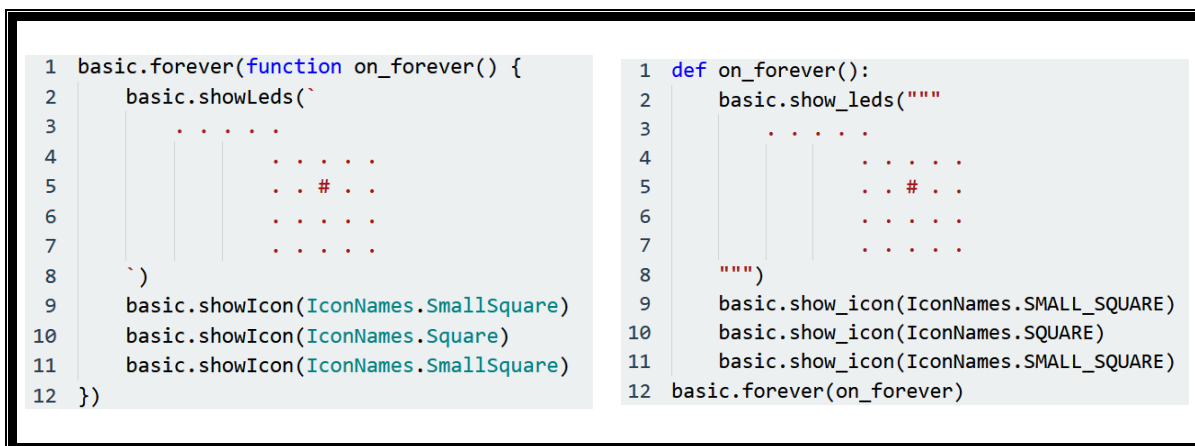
1 basic.forever(function on_forever() {
2     basic.showLeds(`
3         . . . . .
4                 . . . . .
5                 . . # . .
6                 . . . . .
7                 . . . . .
8     `)
9     basic.showIcon(IconNames.SmallSquare)
10    basic.showIcon(IconNames.Square)
11    basic.showIcon(IconNames.SmallSquare)
12 })

1 def on_forever():
2     basic.show_leds("""
3         . . . . .
4                 . . . . .
5                 . . # . .
6                 . . . . .
7                 . . . . .
8     """)
9     basic.show_icon(IconNames.SMALL_SQUARE)
10    basic.show_icon(IconNames.SQUARE)
11    basic.show_icon(IconNames.SMALL_SQUARE)
12 basic.forever(on_forever)